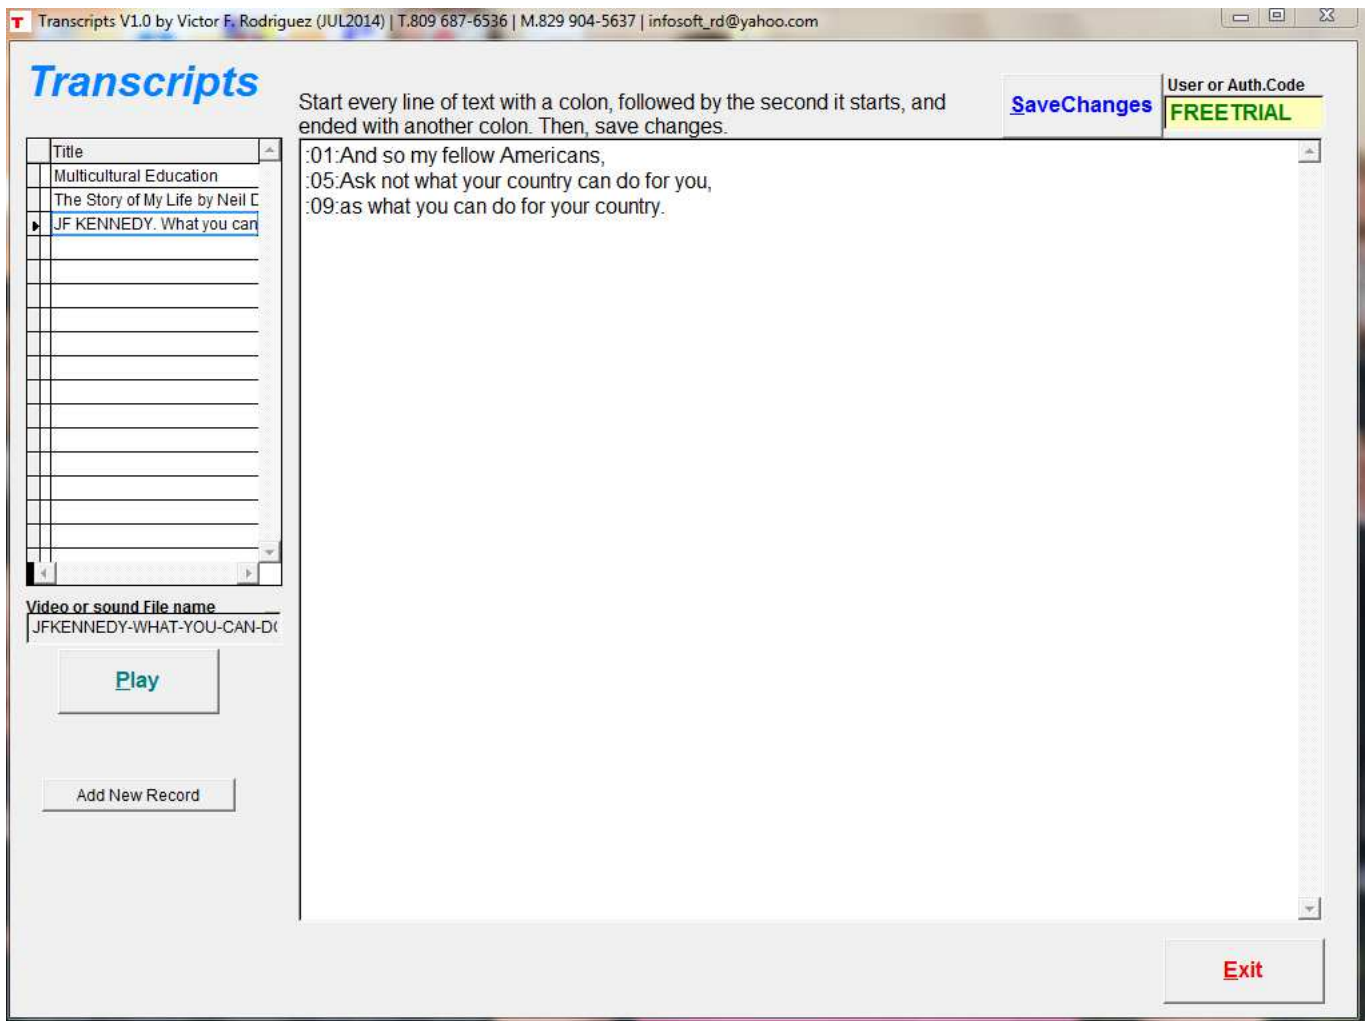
Transcripts V1.0 by Victor F. Rodriguez (JUL2014) | T.809 687-6536 | M.829 904-5637 | infosoft_rd@yahoo.com

Transcripts

Start every line of text with a colon, followed by the second it starts, and ended with another colon. Then, save changes.

SaveChanges

User or Auth.Code
FREETRIAL

| Title |
|---|
| Multicultural Education |
| The Story of My Life by Neil D |
| JF KENNEDY. What you can |

:01:And so my fellow Americans,
:05:Ask not what your country can do for you,
:09:as what you can do for your country.

Video or sound File name
JFKENNEDY-WHAT-YOU-CAN-D(

Play

Add New Record

Exit